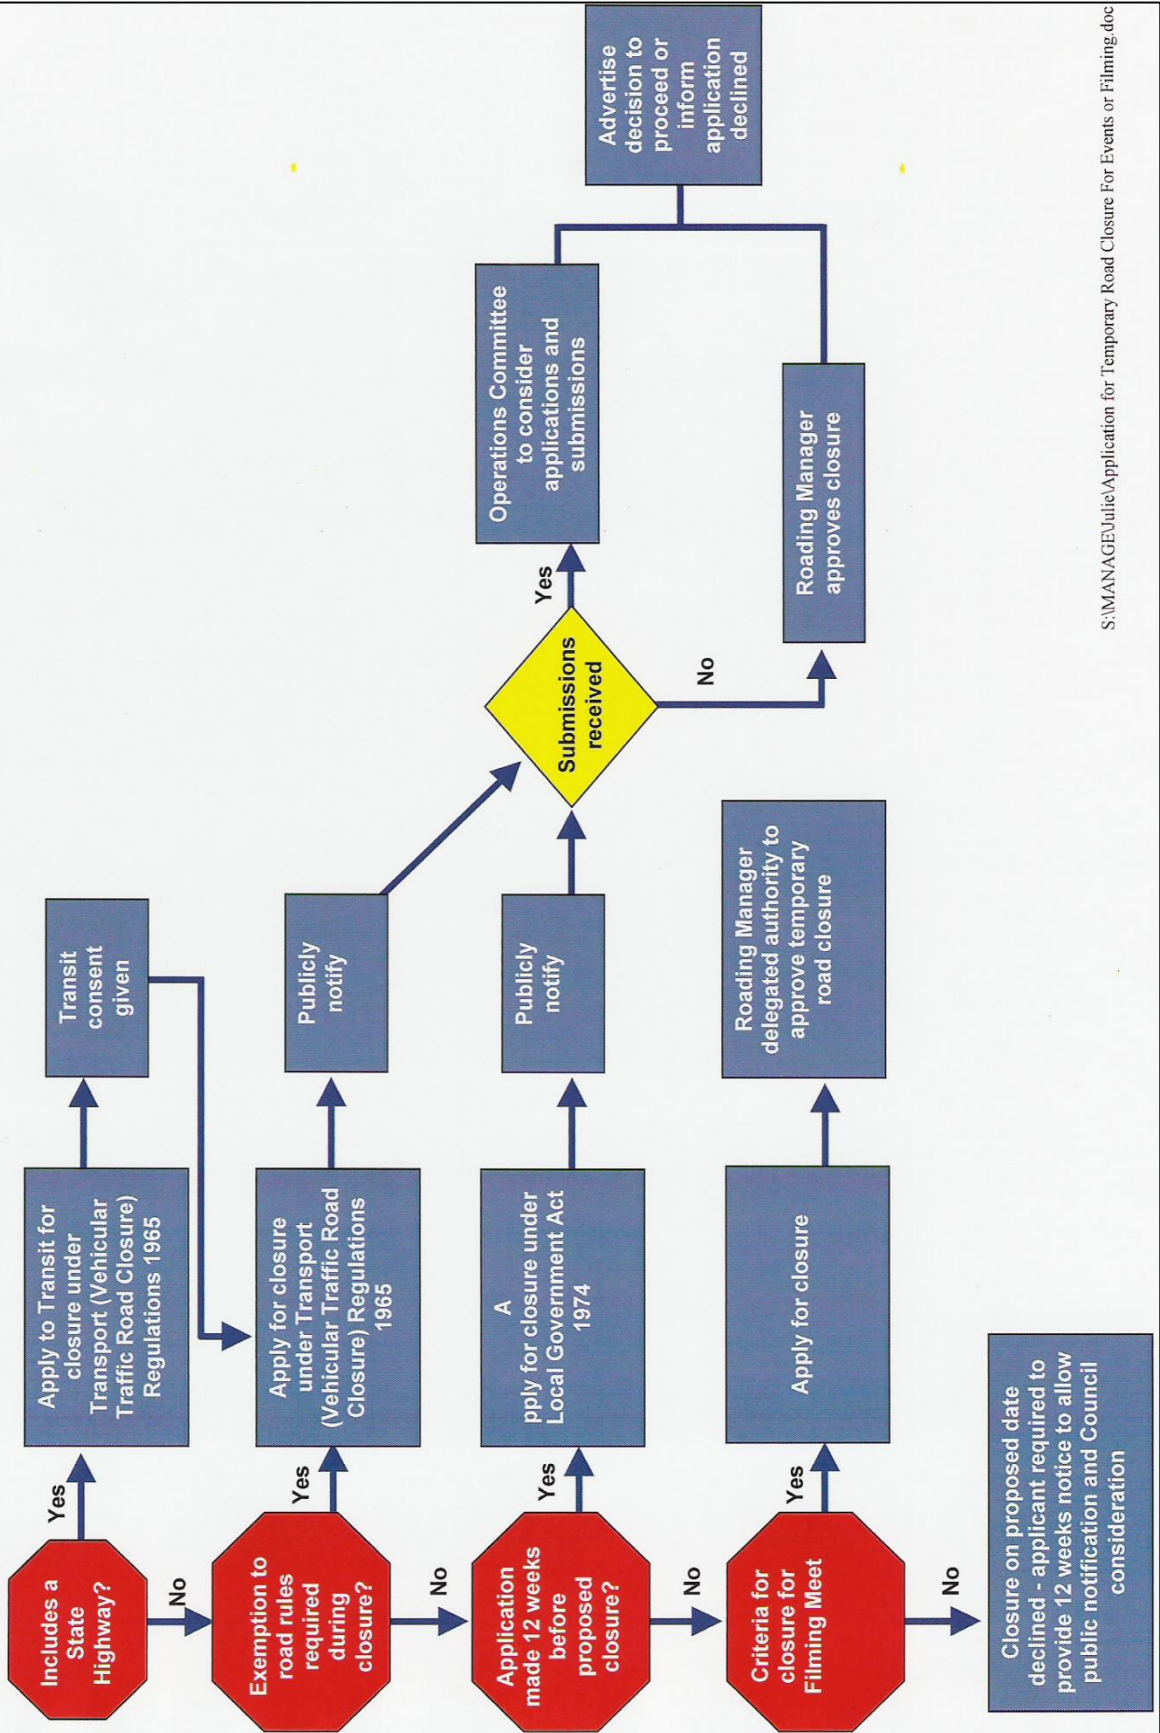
Includes a State Highway?

Yes

Apply to Transit for closure under Transport (Vehicular Traffic Road Closure) Regulations 1965

Transit consent given

No

Exemption to road rules required during closure?

Yes

Apply for closure under Transport (Vehicular Traffic Road Closure) Regulations 1965

Publicly notify

No

Application made 12 weeks before proposed closure?

Yes

A pply for closure under Local Government Act 1974

Publicly notify

No

Criteria for closure for Filming Meet

Yes

Apply for closure

Roading Manager delegated authority to approve temporary road closure

No

Closure on proposed date declined - applicant required to provide 12 weeks notice to allow public notification and Council consideration

Submissions received

Yes

Operations Committee to consider applications and submissions

No

Roading Manager approves closure

Advertise decision to proceed or inform application declined

S:\MANAGE\Julie\Application for Temporary Road Closure For Events or Filming.doc